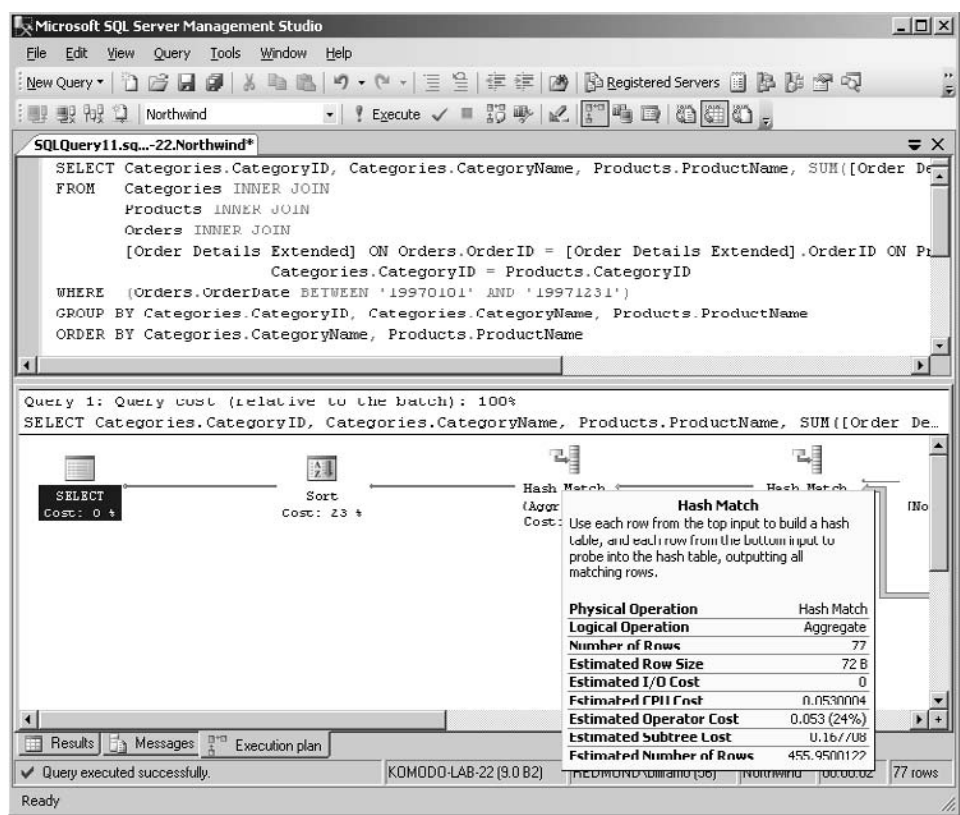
Microsoft SQL Server Management Studio

File Edit View Query Tools Window Help

New Query | Registered Servers

Northwind | Execute

SQLQuery11.sq...-22.Northwind*

SELECT Categories.CategoryID, Categories.CategoryName, Products.ProductName, SUM([Order De
FROM Categories INNER JOIN
Products INNER JOIN
Orders INNER JOIN
[Order Details Extended] ON Orders.OrderID = [Order Details Extended].OrderID ON Pr
Categories.CategoryID = Products.CategoryID
WHERE (Orders.OrderDate BETWEEN '19970101' AND '19971231')
GROUP BY Categories.CategoryID, Categories.CategoryName, Products.ProductName
ORDER BY Categories.CategoryName, Products.ProductName

Query 1: Query cost (relative to the batch): 100%
SELECT Categories.CategoryID, Categories.CategoryName, Products.ProductName, SUM([Order De…

SELECT
Cost: 0 %

Sort
Cost: 23 %

Hash Match
(Aggr
Cost:

Hash Match

[No

Hash Match
Use each row from the top input to build a hash table, and each row from the bottom input to probe into the hash table, outputting all matching rows.

| Physical Operation | Hash Match |
|---|---|
| Logical Operation | Aggregate |
| Number of Rows | 77 |
| Estimated Row Size | 72 B |
| Estimated I/O Cost | 0 |
| Estimated CPU Cost | 0.0530004 |
| Estimated Operator Cost | 0.053 (24%) |
| Estimated Subtree Cost | 0.167708 |
| Estimated Number of Rows | 455.9500122 |

Results | Messages | Execution plan

Query executed successfully. | KOMODO-LAB-22 (9.0 B2) | REDMOND\blramo (56) | Northwind | 00:00:02 | 77 rows

Ready